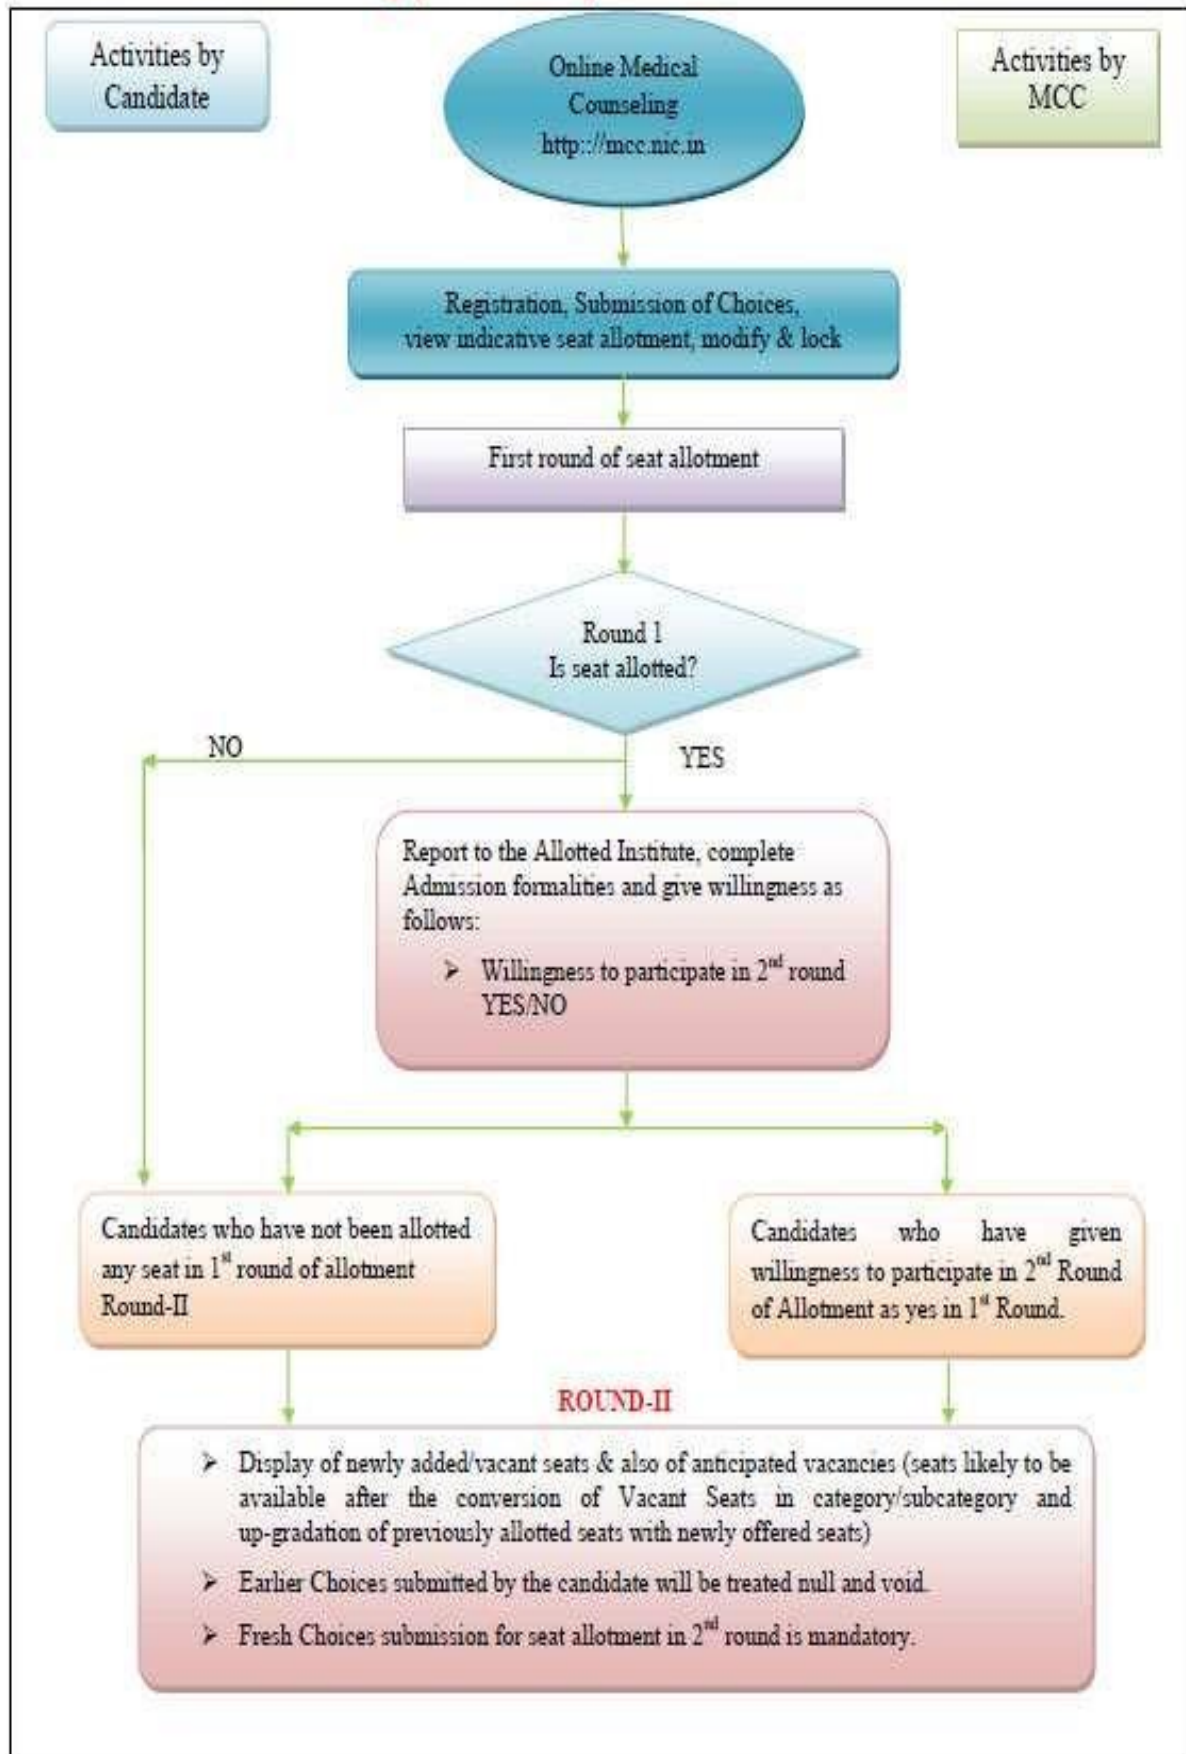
Activities by Candidate

Online Medical Counseling http:://mcc.nic.in

Activities by MCC

Registration, Submission of Choices, view indicative seat allotment, modify & lock

First round of seat allotment

Round 1
Is seat allotted?

NO

YES

Report to the Allotted Institute, complete Admission formalities and give willingness as follows:

➢ Willingness to participate in 2$^{nd}$ round YES/NO

Candidates who have not been allotted any seat in 1$^{st}$ round of allotment Round-II

Candidates who have given willingness to participate in 2$^{nd}$ Round of Allotment as yes in 1$^{st}$ Round.

ROUND-II

➢ Display of newly added/vacant seats & also of anticipated vacancies (seats likely to be available after the conversion of Vacant Seats in category/subcategory and up-gradation of previously allotted seats with newly offered seats)

➢ Earlier Choices submitted by the candidate will be treated null and void.

➢ Fresh Choices submission for seat allotment in 2$^{nd}$ round is mandatory.